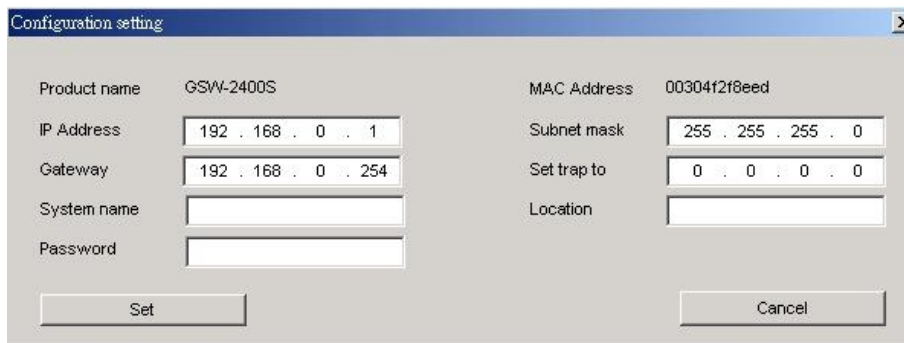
Configuration setting

Product name GSW-2400S

MAC Address 00304f2f8eed

IP Address 192 . 168 . 0 . 1

Subnet mask 255 . 255 . 255 . 0

Gateway 192 . 168 . 0 . 254

Set trap to 0 . 0 . 0 . 0

System name

Location

Password

Set

Cancel